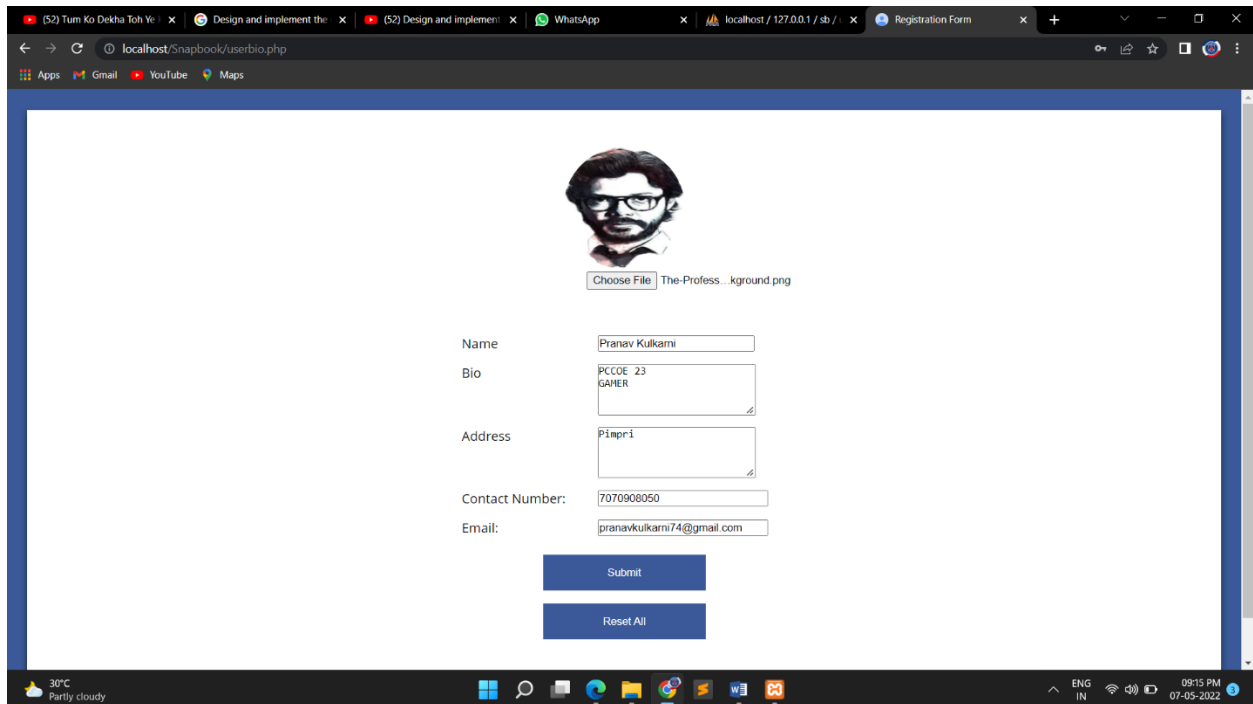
(52) Tum Ko Dekha Toh Ye
Design and implement the
(52) Design and implement
WhatsApp
localhost / 127.0.0.1 / sb /
Registration Form

localhost/Snapbook/userbio.php

Apps Gmail YouTube Maps

Choose File The-Profess....kground.png

Name Pranav Kulkarni
Bio PCCOE 23
GAMER
Address Pimpri
Contact Number: 7070908050
Email: pranavkulkarni74@gmail.com

Submit

Reset All

30°C
Partly cloudy

ENG
IN
09:15 PM
07-05-2022
3